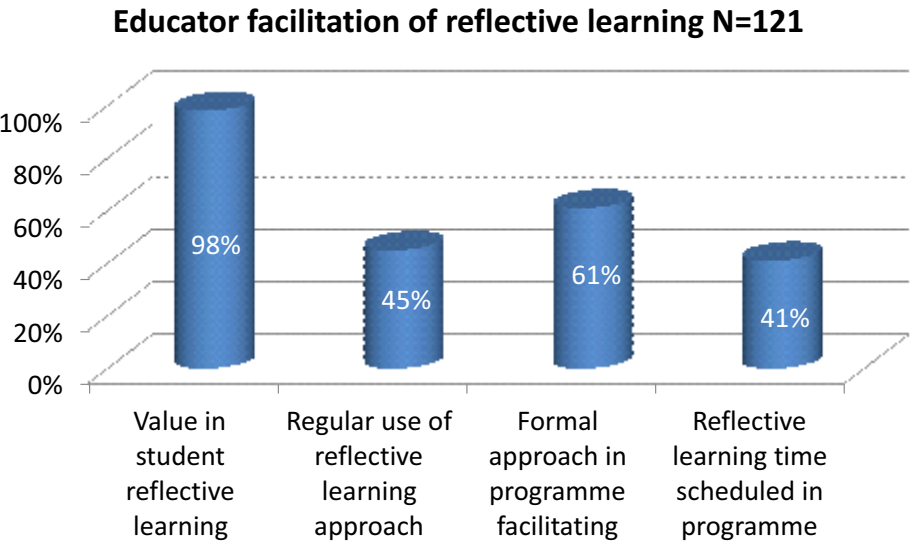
Educator facilitation of reflective learning N=121

100%
80%
60%
40%
20%
0%

98%
45%
61%
41%

Value in student reflective learning

Regular use of reflective learning approach

Formal approach in programme facilitating

Reflective learning time scheduled in programme